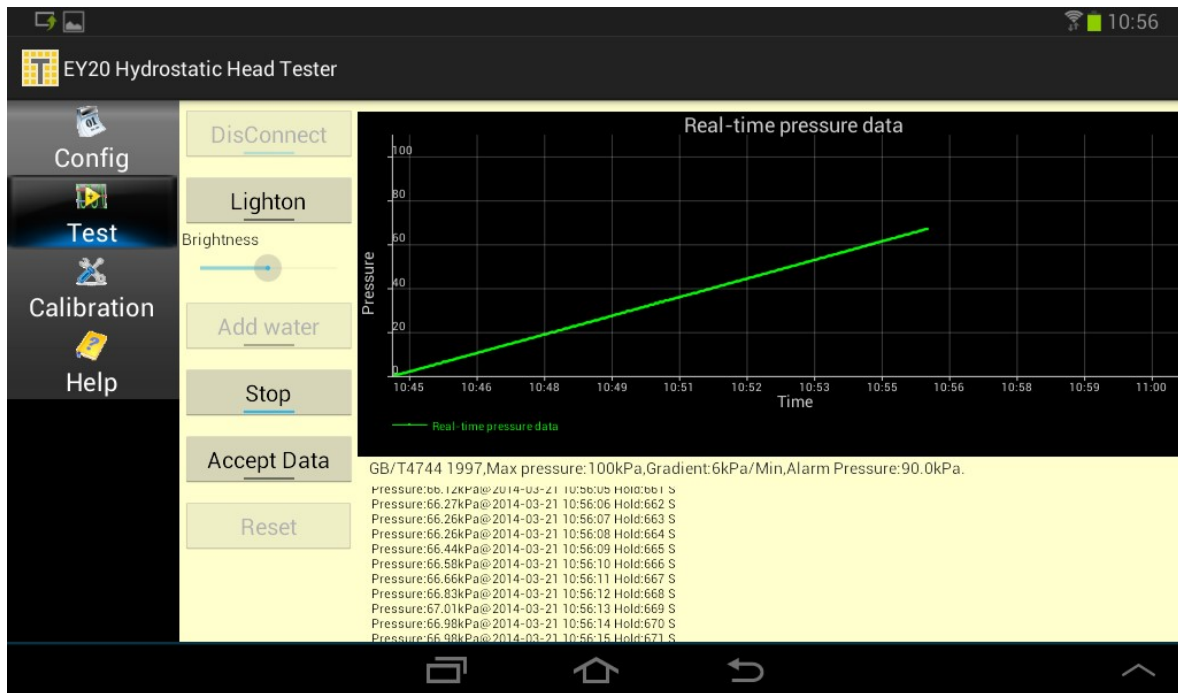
10:56

EY20 Hydrostatic Head Tester

Config
Test
Calibration
Help

DisConnect
Lighton
Brightness
Add water
Stop
Accept Data
Reset

Real-time pressure data

100
80
60
40
20
0

Pressure

10:45 10:46 10:48 10:49 10:51 10:52 10:53 10:55 10:56 10:58 10:59 11:00

Time

Real-time pressure data

GB/T4744 1997,Max pressure:100kPa,Gradient:6kPa/Min,Alarm Pressure:90.0kPa.

Pressure:66.12kPa@2014-03-21 10:56:05 Hold:661 S
Pressure:66.27kPa@2014-03-21 10:56:06 Hold:662 S
Pressure:66.26kPa@2014-03-21 10:56:07 Hold:663 S
Pressure:66.26kPa@2014-03-21 10:56:08 Hold:664 S
Pressure:66.44kPa@2014-03-21 10:56:09 Hold:665 S
Pressure:66.58kPa@2014-03-21 10:56:10 Hold:666 S
Pressure:66.66kPa@2014-03-21 10:56:11 Hold:667 S
Pressure:66.83kPa@2014-03-21 10:56:12 Hold:668 S
Pressure:67.01kPa@2014-03-21 10:56:13 Hold:669 S
Pressure:66.98kPa@2014-03-21 10:56:14 Hold:670 S
Pressure:66.98kPa@2014-03-21 10:56:15 Hold:671 S